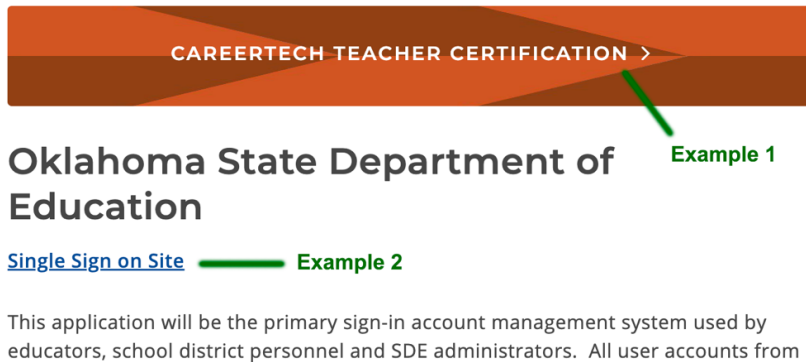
CAREERTECH TEACHER CERTIFICATION >

Example 1

Oklahoma State Department of Education

Single Sign on Site

Example 2

This application will be the primary sign-in account management system used by educators, school district personnel and SDE administrators. All user accounts from